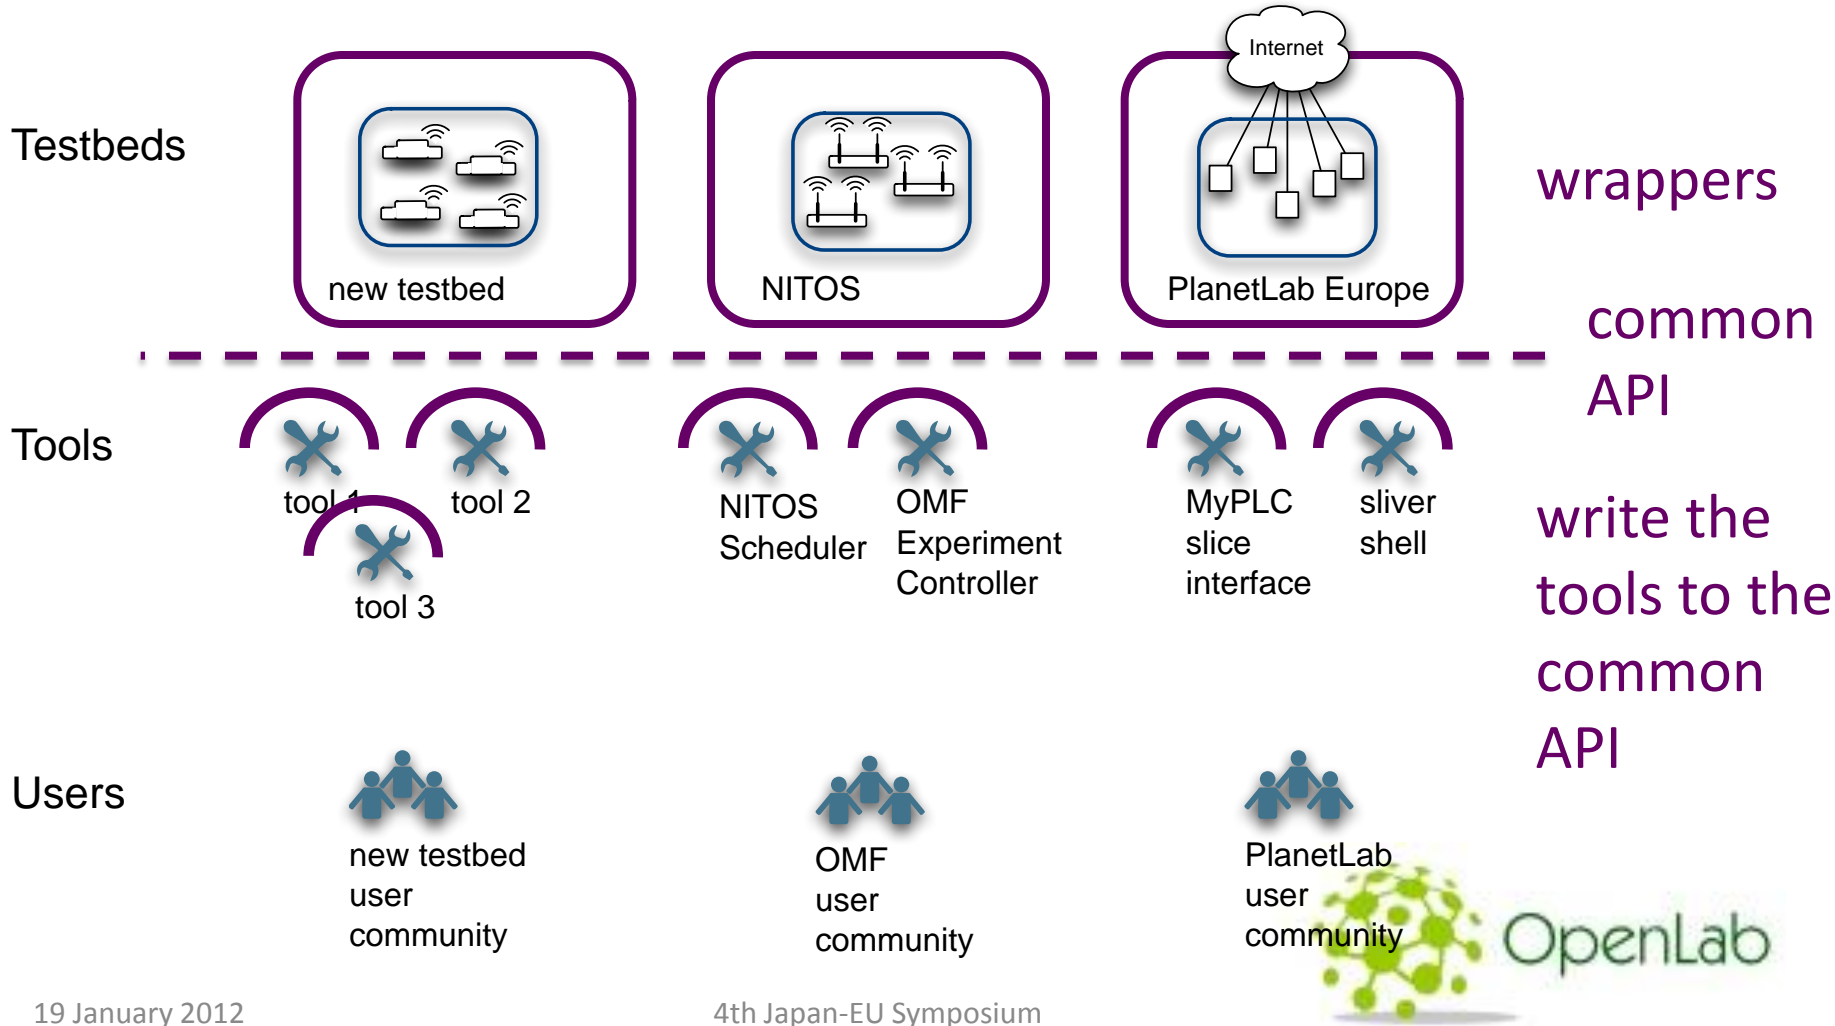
Testbeds

new testbed

NITOS

Internet

PlanetLab Europe

wrappers

common API

Tools

tool 1

tool 2

tool 3

NITOS Scheduler

OMF Experiment Controller

MyPLC slice interface

sliver shell

write the tools to the common API

Users

new testbed user community

OMF user community

PlanetLab user community

OpenLab

19 January 2012

4th Japan-EU Symposium